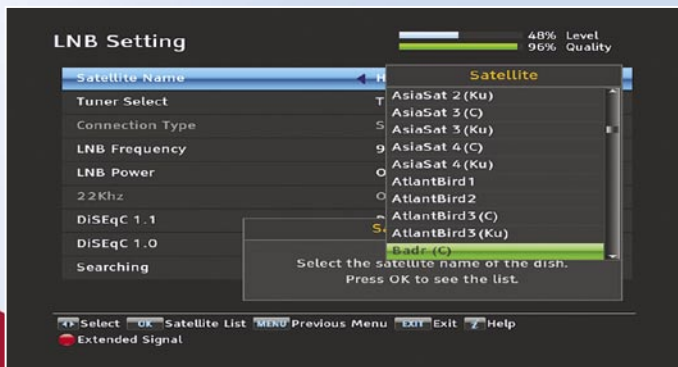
LNB Setting

48% Level
96% Quality

Satellite Name
Tuner Select
Connection Type
LNB Frequency
LNB Power
22Khz
DiSEqC 1.1
DiSEqC 1.0
Searching

H
T
S
9
O
O

Satellite
AsiaSat 2 (Ku)
AsiaSat 3 (C)
AsiaSat 3 (Ku)
AsiaSat 4 (C)
AsiaSat 4 (Ku)
AtlantBird1
AtlantBird2
AtlantBird3 (C)
AtlantBird3 (Ku)
Badr (C)

S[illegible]

Select the satellite name of the dish.
Press OK to see the list.

Select OK Satellite List MENU Previous Menu EXIT Exit ? Help
Extended Signal